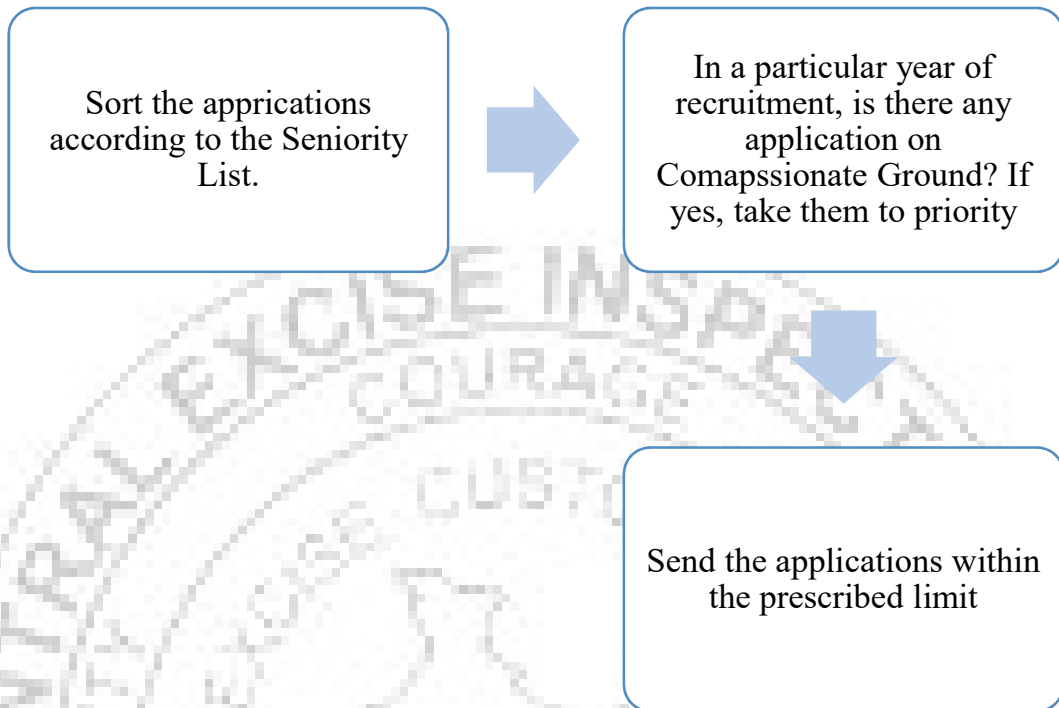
Sort the apprications according to the Seniority List.

In a particular year of recruitment, is there any application on Comapssionate Ground? If yes, take them to priority

Send the applications within the prescribed limit

TRAL EXCISE INSPE
COURAGE
EXCISE CUSTO